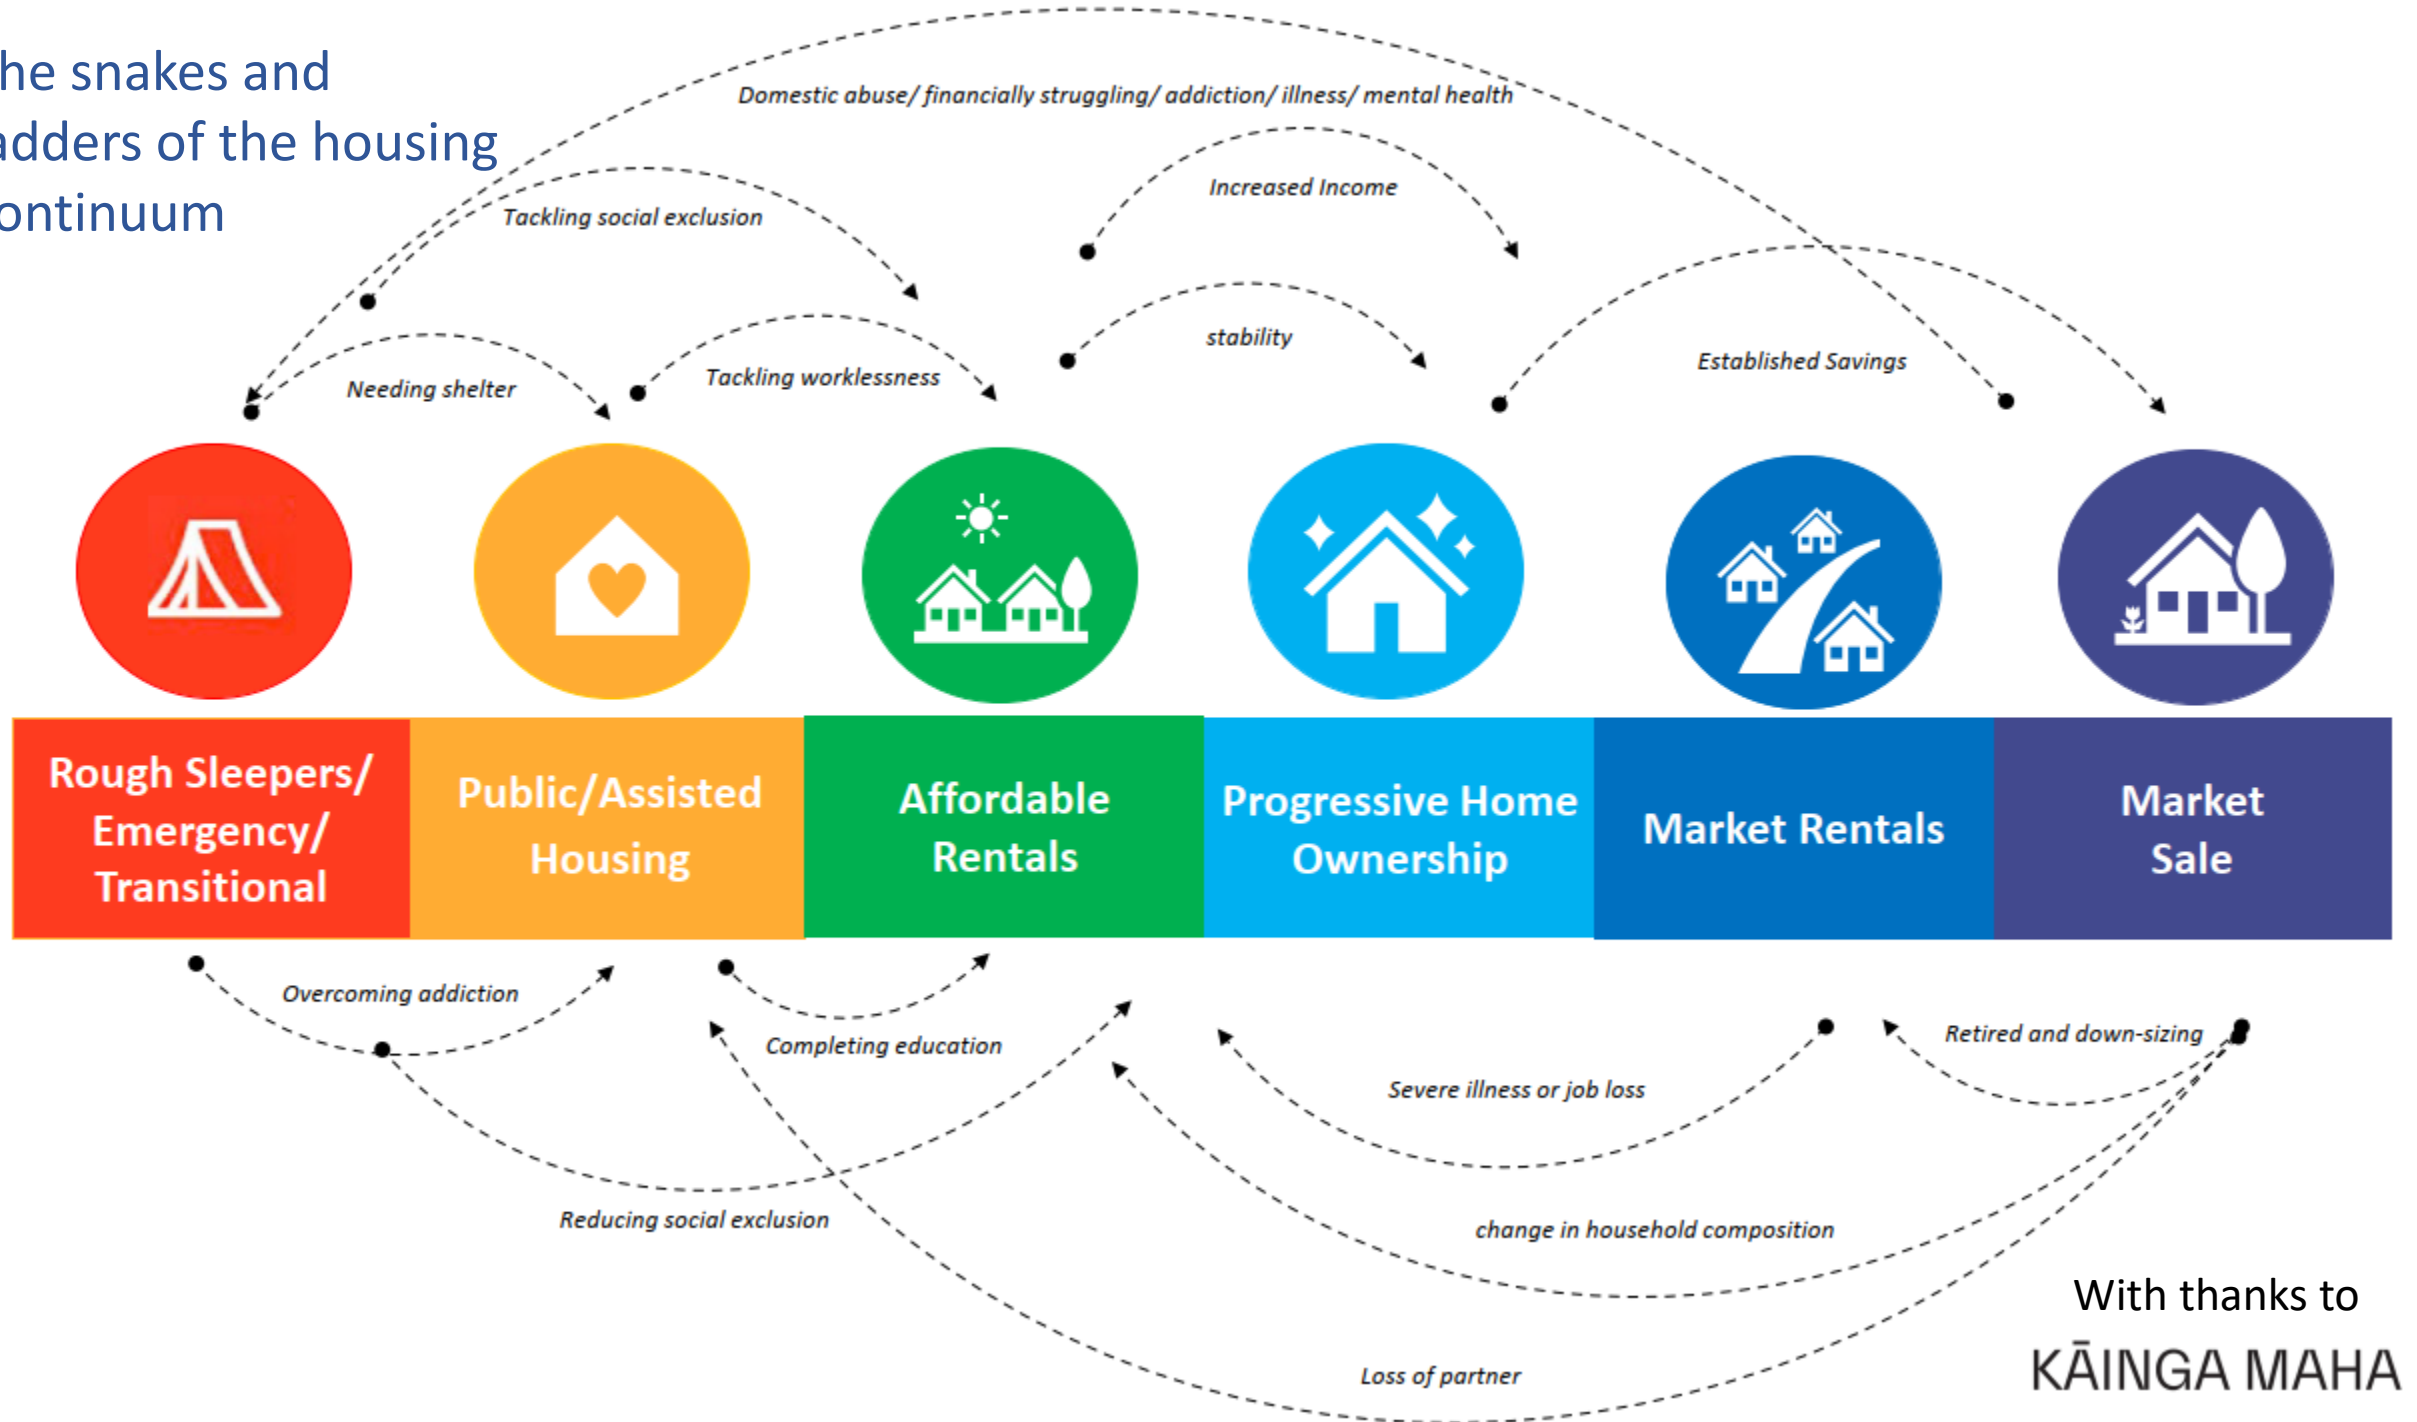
he snakes and adders of the housing ontinuum

Domestic abuse/ financially struggling/ addiction/ illness/ mental health

Increased Income

Tackling social exclusion

stability

Established Savings

Needing shelter

Tackling worklessness

Rough Sleepers/ Emergency/ Transitional

Public/Assisted Housing

Affordable Rentals

Progressive Home Ownership

Market Rentals

Market Sale

Overcoming addiction

Completing education

Retired and down-sizing

Severe illness or job loss

Reducing social exclusion

change in household composition

Loss of partner

With thanks to
KĀINGA MAHA